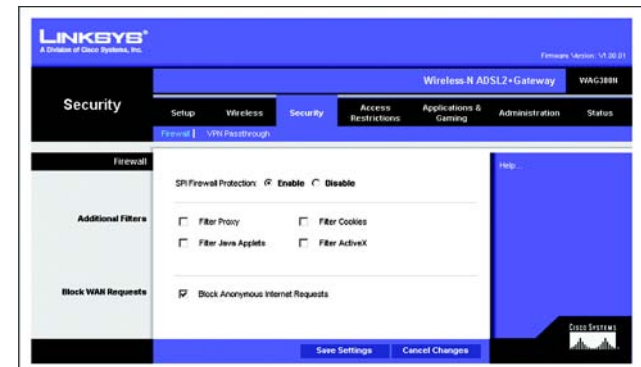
LINKSYS®
A Division of Cisco Systems, Inc.

Firmware Version: V1.00.01

Wireless-N ADSL2+Gateway WAG300N

Security

Setup | Wireless | Security | Access Restrictions | Applications & Gaming | Administration | Status

Firewall | VPN Passthrough

Firewall

SPI Firewall Protection: Enable Disable

Additional Filters

Filter Proxy
Filter Cookies
Filter Java Applets
Filter ActiveX

Block WAN Requests

Block Anonymous Internet Requests

Help...

Save Settings | Cancel Changes

CISCO SYSTEMS